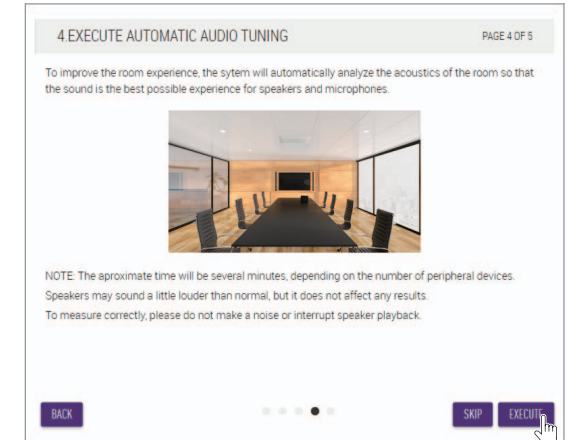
4.EXECUTE AUTOMATIC AUDIO TUNING

PAGE 4 OF 5

To improve the room experience, the sytem will automatically analyze the acoustics of the room so that the sound is the best possible experience for speakers and microphones.

NOTE: The aproximate time will be several minutes, depending on the number of peripheral devices.
Speakers may sound a little louder than normal, but it does not affect any results.
To measure correctly, please do not make a noise or interrupt speaker playback.

BACK

SKIP

EXECUTE